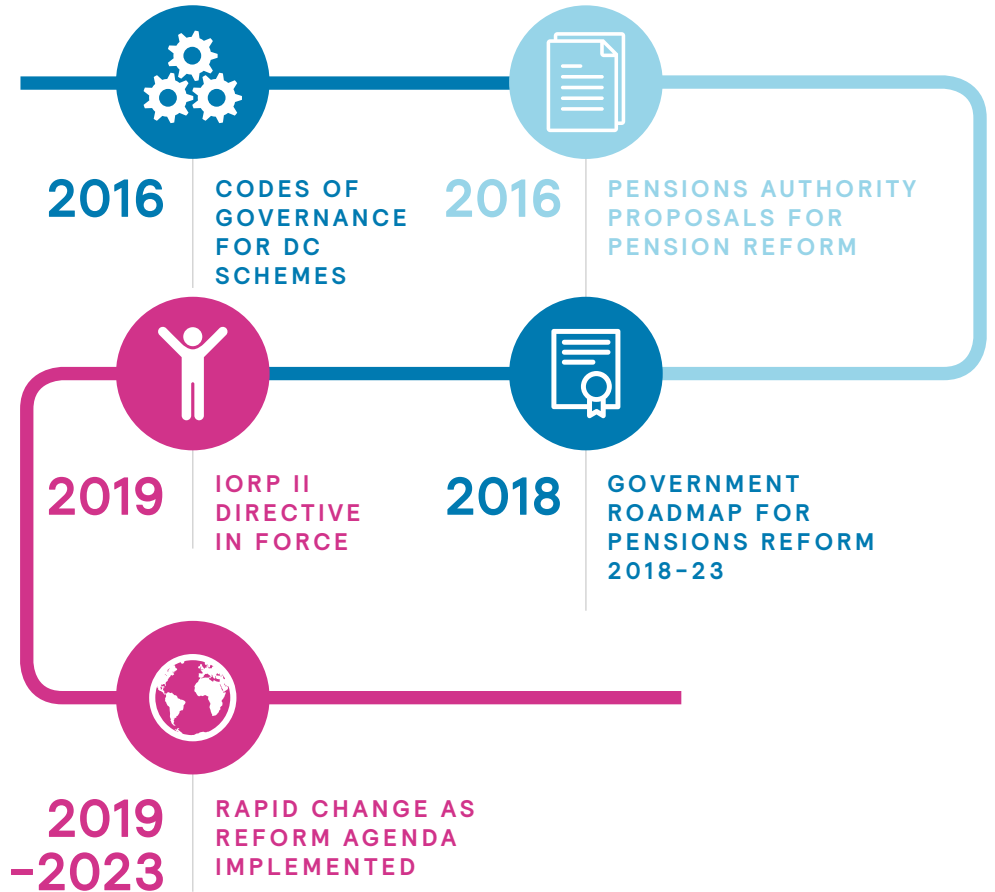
2016
CODES OF GOVERNANCE FOR DC SCHEMES

2016
PENSIONS AUTHORITY PROPOSALS FOR PENSION REFORM

2019
IORP II DIRECTIVE IN FORCE

2018
GOVERNMENT ROADMAP FOR PENSIONS REFORM 2018-23

2019 -2023
RAPID CHANGE AS REFORM AGENDA IMPLEMENTED